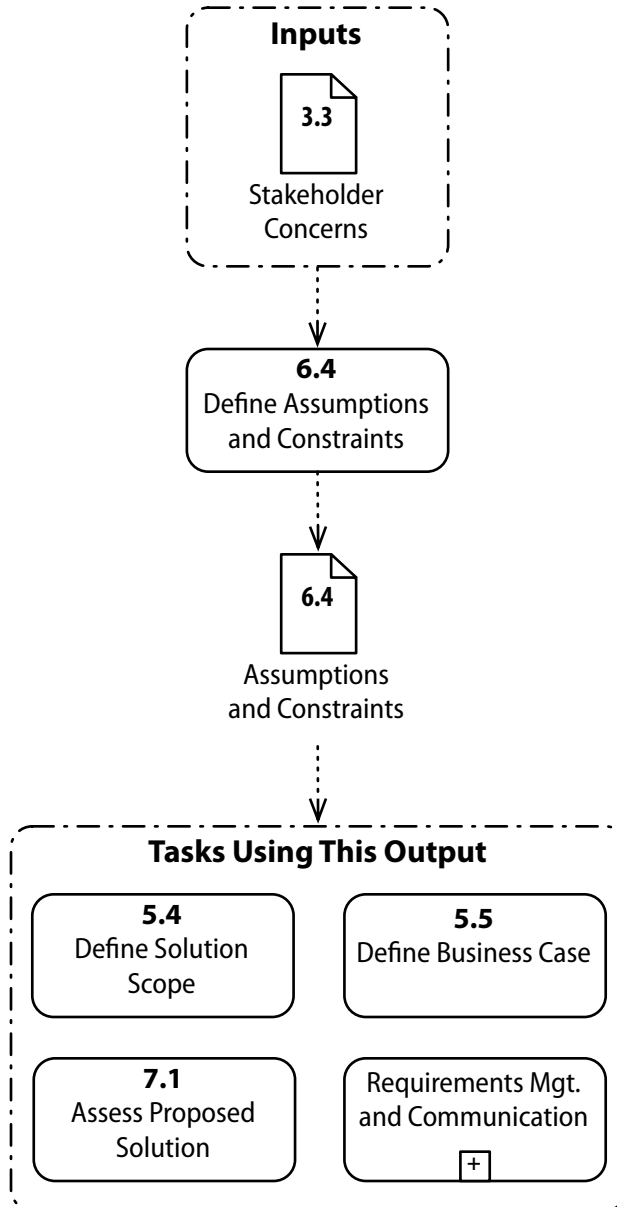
Inputs

3.3
Stakeholder Concerns

6.4
Define Assumptions and Constraints

6.4
Assumptions and Constraints

Tasks Using This Output

5.4
Define Solution Scope

5.5
Define Business Case

7.1
Assess Proposed Solution

Requirements Mgt. and Communication
+